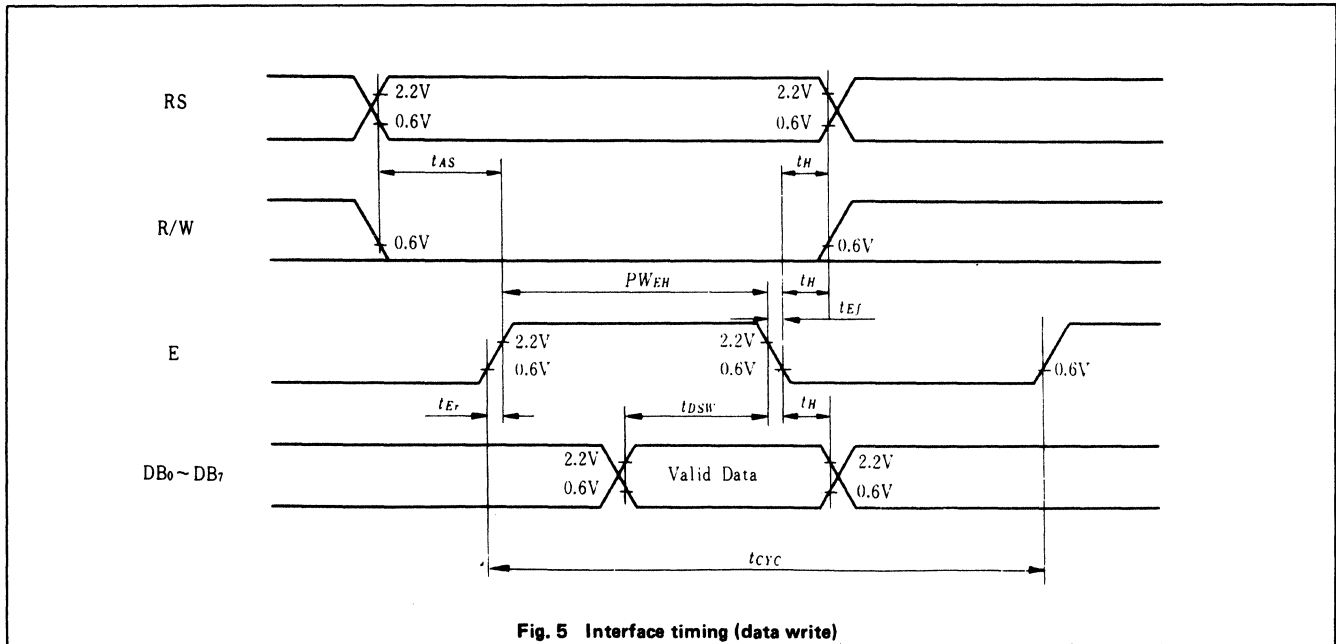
RS

2.2V
0.6V

2.2V
0.6V

$t_{AS}$

$t_H$

R/W

0.6V

0.6V

$PW_{EH}$

$t_H$

$t_{Ef}$

E

2.2V
0.6V

2.2V
0.6V

0.6V

$t_{Er}$

$t_{DSW}$

$t_H$

$DB_0 \sim DB_7$

2.2V
0.6V

Valid Data

2.2V
0.6V

$t_{CYC}$

Fig. 5 Interface timing (data write)